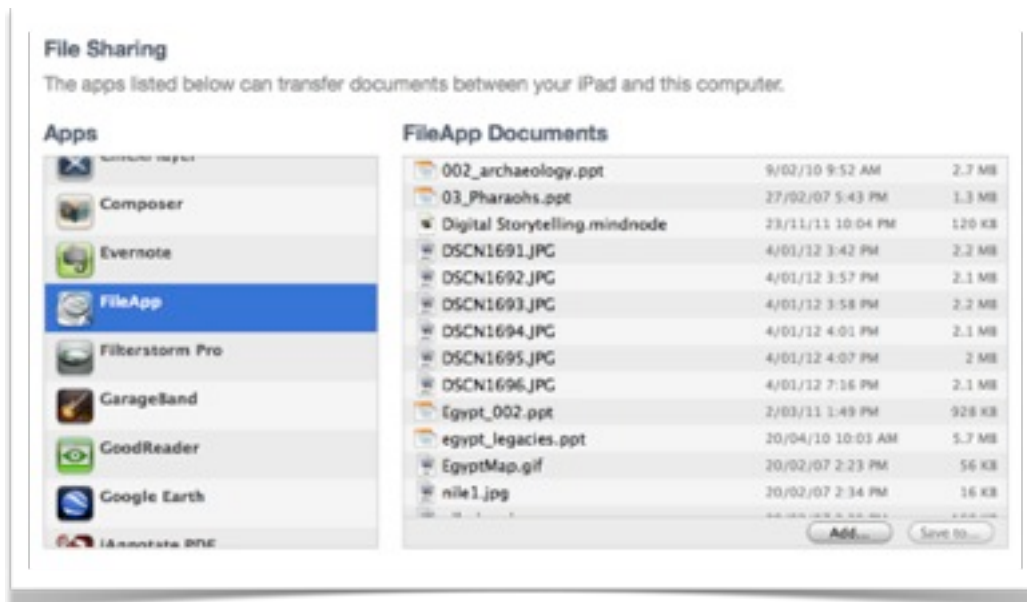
File Sharing

The apps listed below can transfer documents between your iPad and this computer.

Apps

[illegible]
Composer
Evernote
FileApp
Filterstorm Pro
GarageBand
GoodReader
Google Earth
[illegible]

FileApp Documents

| | | |
|---|---|---|
| 002_archaeology.ppt | 9/02/10 9:52 AM | 2.7 MB |
| 03_Pharaohs.ppt | 27/02/07 5:43 PM | 1.3 MB |
| Digital Storytelling.mindnode | 23/11/11 10:04 PM | 120 KB |
| DSCN1691.JPG | 4/01/12 3:42 PM | 2.2 MB |
| DSCN1692.JPG | 4/01/12 3:57 PM | 2.1 MB |
| DSCN1693.JPG | 4/01/12 3:58 PM | 2.2 MB |
| DSCN1694.JPG | 4/01/12 4:01 PM | 2.1 MB |
| DSCN1695.JPG | 4/01/12 4:07 PM | 2 MB |
| DSCN1696.JPG | 4/01/12 7:16 PM | 2.1 MB |
| Egypt_002.ppt | 2/03/11 1:49 PM | 928 KB |
| egypt_legacies.ppt | 20/04/10 10:03 AM | 5.7 MB |
| EgyptMap.gif | 20/02/07 2:23 PM | 56 KB |
| nile1.jpg | 20/02/07 2:34 PM | 16 KB |
| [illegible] | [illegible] | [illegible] |

Add... Save to...